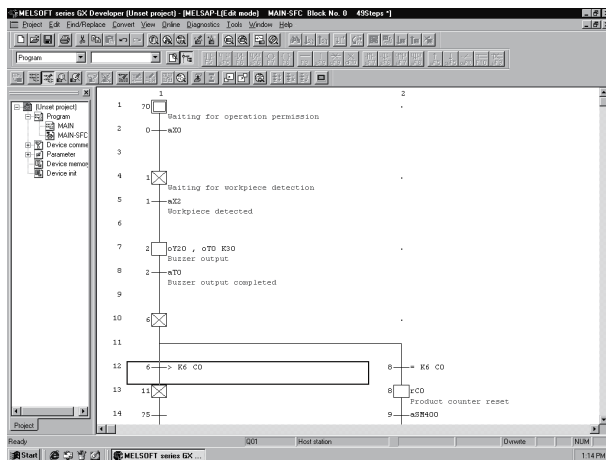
MELSOFT series GX Developer (Unset project) - [MELSAP-L(Edit mode) MAIN-SFC Block No. 0 49Steps *]

Project Edit Find/Replace Convert View Online Diagnostics Tools Window Help

Program

(Unset project)
Program
MAIN
MAIN-SFC
Device comme
Parameter
Device memor
Device init

Project

1 2

1 70 Waiting for operation permission
2 0 aX0
3
4 1 Waiting for workpiece detection
5 1 aX2
Workpiece detected
6
7 2 oY20 , oT0 K30
Buzzer output
8 2 aT0
Buzzer output completed
9
10 6
11
12 6 > K6 C0 8 = K6 C0
13 11 8 rC0
Product counter reset
14 75 9 aSM400

Ready Q01 Host station Ovrwrte NUM

Start MELSOFT series GX ... 1:14 PM